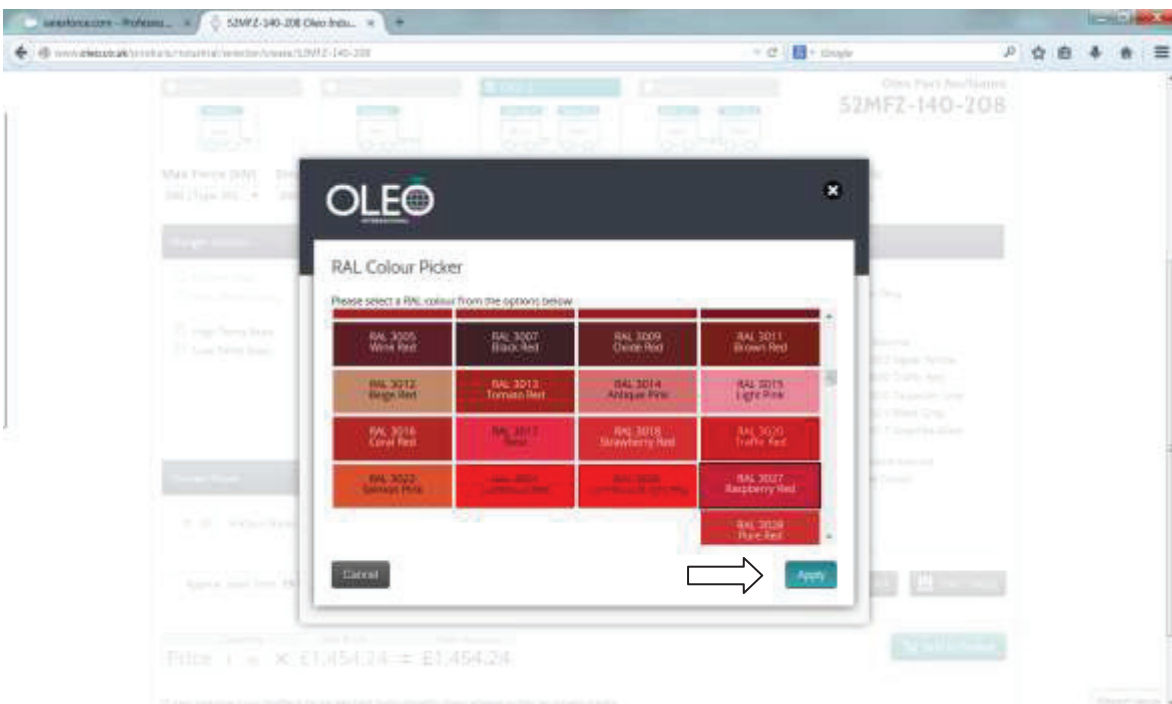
salesforce.com - Professio... × 52MFZ-140-208 Oleo Indu... × +

www.oleo.co.uk/products/industrial/selector/views/52MFZ-140-208

Google

Oleo Part No/Name

52MFZ-140-208

Max Force (kN)

OLEO
INTERNATIONAL

RAL Colour Picker

Please select a RAL colour from the options below

| RAL 3005 Wine Red | RAL 3007 Black Red | RAL 3009 Oxide Red | RAL 3011 Brown Red |
|---|---|---|---|
| RAL 3012 Beige Red | RAL 3013 Tomato Red | RAL 3014 Antique Pink | RAL 3015 Light Pink |
| RAL 3016 Coral Red | RAL 3017 Rose | RAL 3018 Strawberry Red | RAL 3020 Traffic Red |
| RAL 3022 Salmon Pink | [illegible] | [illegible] | RAL 3027 Raspberry Red |
| | | | RAL 3028 Pure Red |

Cancel

Apply

Price 1 × £1,454.24 = £1,454.24